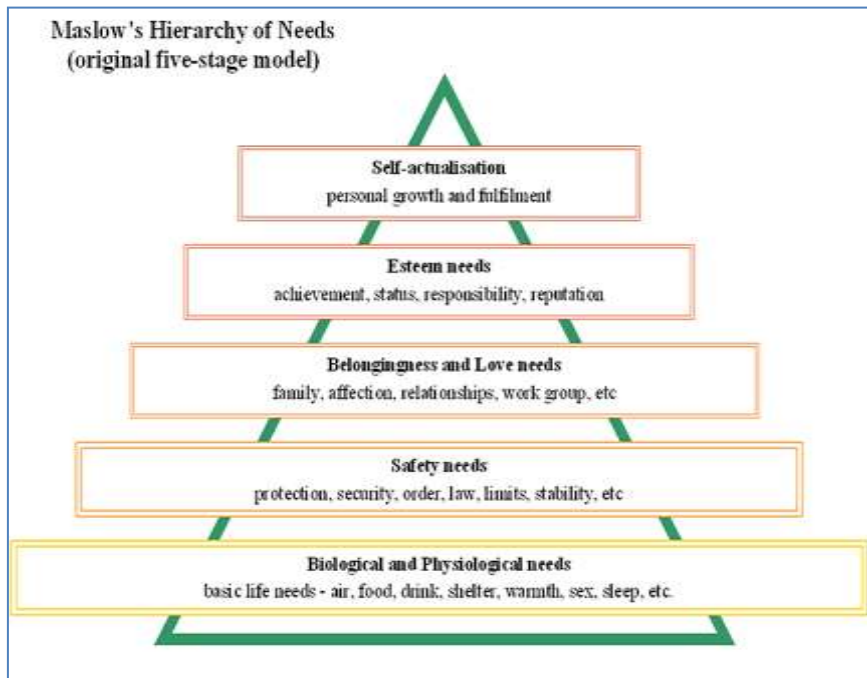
Maslow's Hierarchy of Needs
(original five-stage model)

Self-actualisation
personal growth and fulfilment

Esteem needs
achievement, status, responsibility, reputation

Belongingness and Love needs
family, affection, relationships, work group, etc

Safety needs
protection, security, order, law, limits, stability, etc

Biological and Physiological needs
basic life needs - air, food, drink, shelter, warmth, sex, sleep, etc.